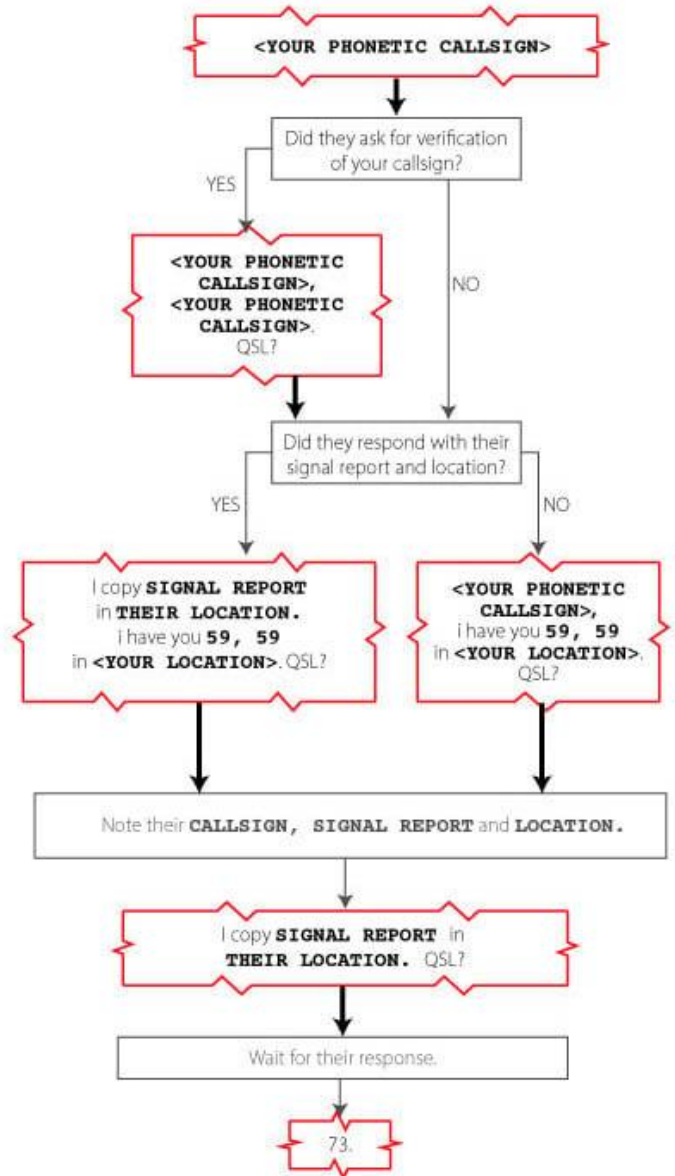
<YOUR PHONETIC CALLSIGN>

Did they ask for verification of your callsign?

YES

<YOUR PHONETIC CALLSIGN>, <YOUR PHONETIC CALLSIGN>. QSL?

NO

Did they respond with their signal report and location?

YES

I copy SIGNAL REPORT in THEIR LOCATION. i have you 59, 59 in <YOUR LOCATION>. QSL?

NO

<YOUR PHONETIC CALLSIGN>, i have you 59, 59 in <YOUR LOCATION>. QSL?

Note their CALLSIGN, SIGNAL REPORT and LOCATION.

I copy SIGNAL REPORT in THEIR LOCATION. QSL?

Wait for their response.

73.